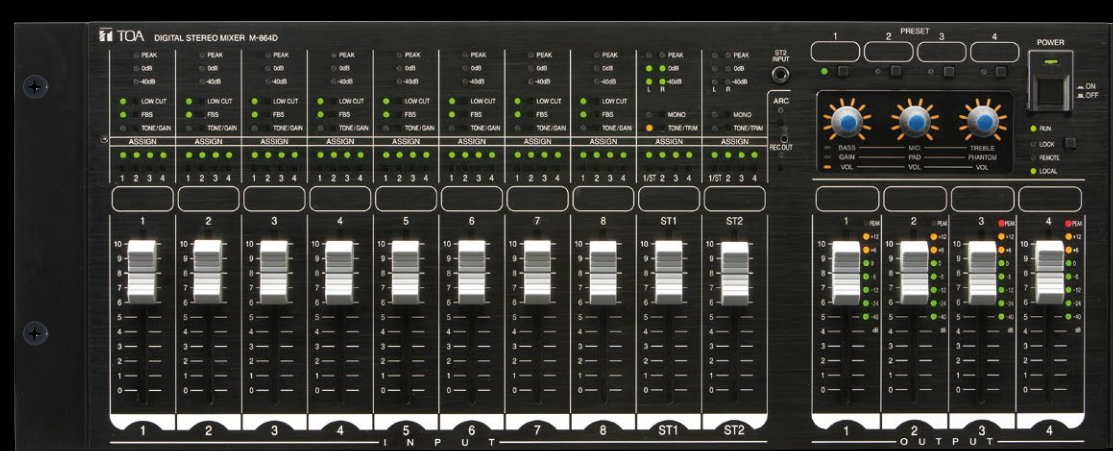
TOA DIGITAL STEREO MIXER M-864D

PEAK
0dB
-40dB
LOW CUT
FBS
TONE/GAIN
ASSIGN
1 2 3 4
1

PEAK
0dB
-40dB
LOW CUT
FBS
TONE/GAIN
ASSIGN
1 2 3 4
2

PEAK
0dB
-40dB
LOW CUT
FBS
TONE/GAIN
ASSIGN
1 2 3 4
3

PEAK
0dB
-40dB
LOW CUT
FBS
TONE/GAIN
ASSIGN
1 2 3 4
4

PEAK
0dB
-40dB
LOW CUT
FBS
TONE/GAIN
ASSIGN
1 2 3 4
5

PEAK
0dB
-40dB
LOW CUT
FBS
TONE/GAIN
ASSIGN
1 2 3 4
6

PEAK
0dB
-40dB
LOW CUT
FBS
TONE/GAIN
ASSIGN
1 2 3 4
7

PEAK
0dB
-40dB
LOW CUT
FBS
TONE/GAIN
ASSIGN
1 2 3 4
8

PEAK
0dB
-40dB
L R
MONO
TONE/TRIM
ASSIGN
1/ST 2 3 4
ST1

PEAK
0dB
-40dB
L R
MONO
TONE/TRIM
ASSIGN
1/ST 2 3 4
ST2

ST2 INPUT
ARC
REC OUT

PRESET
1 2 3 4

POWER
ON
OFF

BASS MID TREBLE
GAIN PAD PHANTOM
VOL VOL VOL

RUN
LOCK
REMOTE
LOCAL

10 9 8 7 6 5 4 3 2 1 0

1 2 3 4
PEAK +12 +6 0 -6 -12 -24 -40 dB

1 2 3 4 5 6 7 8 ST1 ST2
INPUT

1 2 3 4
OUTPUT